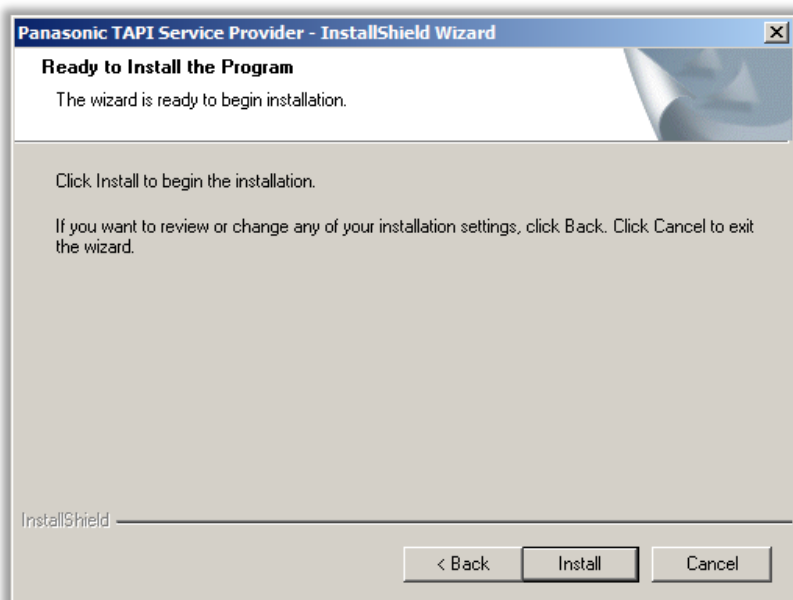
Panasonic TAPI Service Provider - InstallShield Wizard

Ready to Install the Program

The wizard is ready to begin installation.

Click Install to begin the installation.

If you want to review or change any of your installation settings, click Back. Click Cancel to exit the wizard.

InstallShield

< Back

Install

Cancel